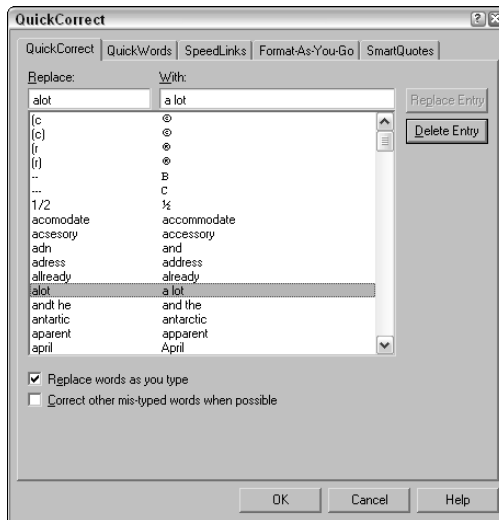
QuickCorrect

QuickCorrect | QuickWords | SpeedLinks | Format-As-You-Go | SmartQuotes

Replace: With:

alot | a lot

Replace Entry

Delete Entry

| Replace | With |
|---|---|
| (c | © |
| (c) | © |
| (r | ® |
| (r) | ® |
| -- | B |
| --- | C |
| 1/2 | ½ |
| acomodate | accommodate |
| acsesory | accessory |
| adn | and |
| adress | address |
| allready | already |
| alot | a lot |
| andt he | and the |
| antartic | antarctic |
| aparent | apparent |
| april | April |

☑ Replace words as you type

☐ Correct other mis-typed words when possible

OK Cancel Help